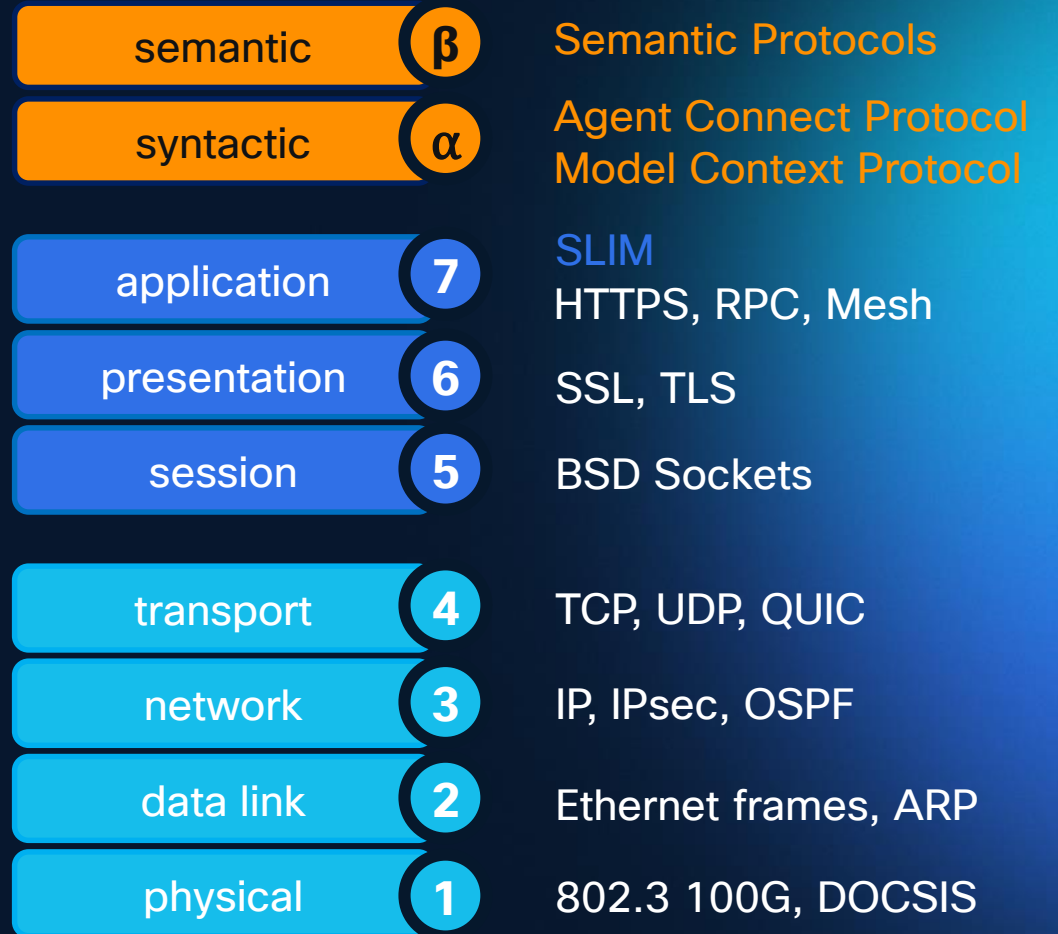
semantic β Semantic Protocols

syntactic α Agent Connect Protocol
Model Context Protocol

application 7 SLIM
HTTPS, RPC, Mesh

presentation 6 SSL, TLS

session 5 BSD Sockets

transport 4 TCP, UDP, QUIC

network 3 IP, IPsec, OSPF

data link 2 Ethernet frames, ARP

physical 1 802.3 100G, DOCSIS